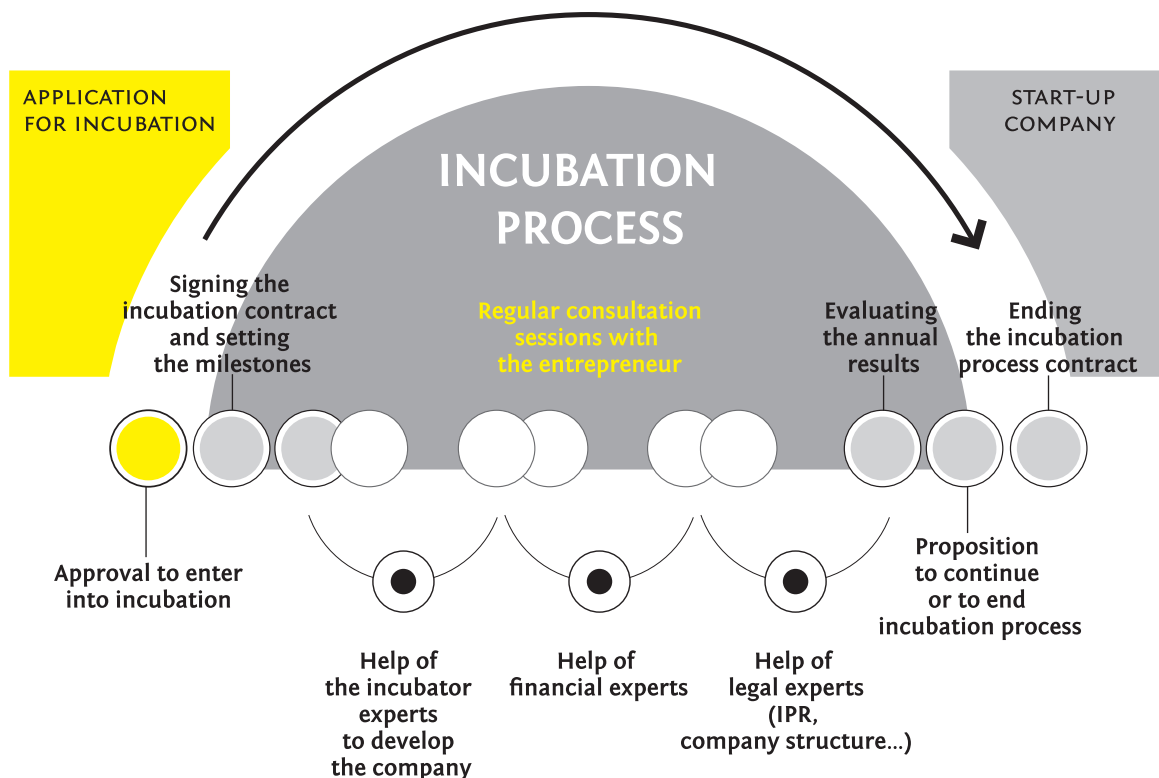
APPLICATION FOR INCUBATION

START-UP COMPANY

INCUBATION PROCESS

Signing the incubation contract and setting the milestones

Regular consultation sessions with the entrepreneur

Evaluating the annual results

Ending the incubation process contract

Approval to enter into incubation

Proposition to continue or to end incubation process

Help of the incubator experts to develop the company

Help of financial experts

Help of legal experts (IPR, company structure...)